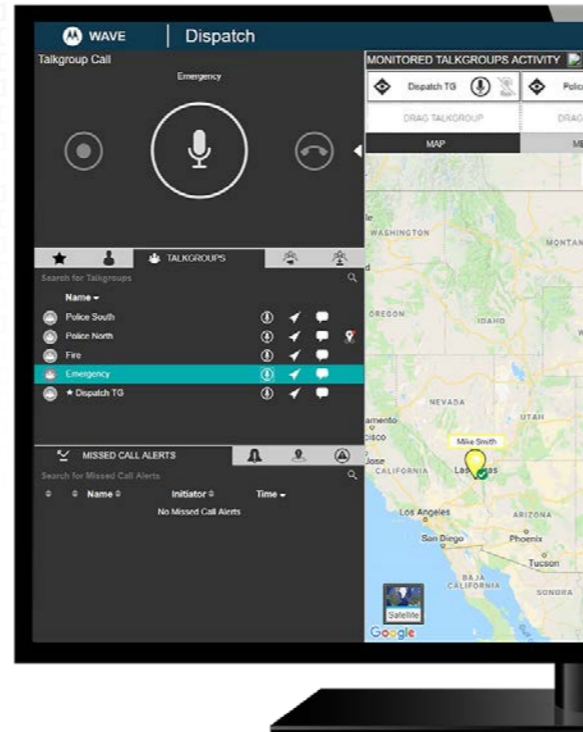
WAVE | Dispatch

Talkgroup Call

Emergency

TALKGROUPS

Search for Talkgroups

Name

Police South

Police North

Fire

Emergency

★ Dispatch TG

MISSED CALL ALERTS

Search for Missed Call Alerts

Name

Initiator

Time

No Missed Call Alerts

MONITORED TALKGROUPS ACTIVITY

Dispatch TG

Police

DRAG TALKGROUP

DRAG

MAP

WASHINGTON

MONTAN

OREGON

IDAHO

NEVADA

UTAH

Mike Smith

CALIFORNIA

Las Vegas

Los Angeles

ARIZONA

San Diego

Phoenix

Tucson

BAJA CALIFORNIA

SONORA

Satellite

Google